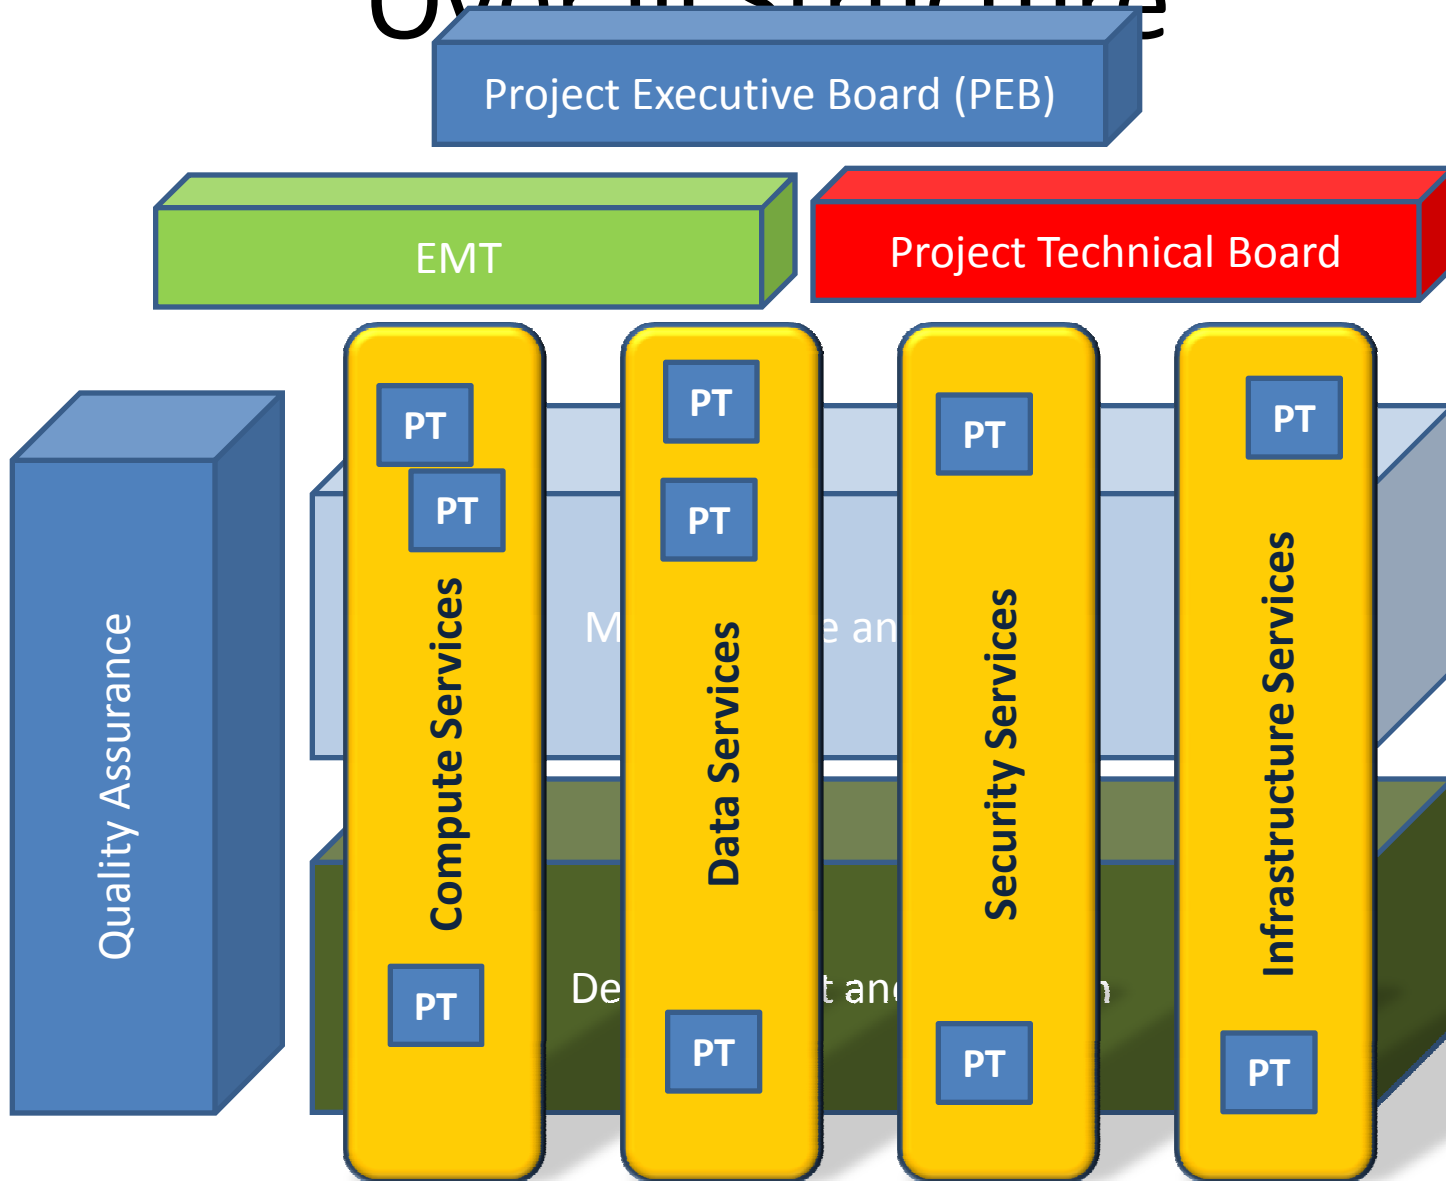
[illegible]

Project Executive Board (PEB)

EMT

Project Technical Board

Quality Assurance

M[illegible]e an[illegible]

De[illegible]t an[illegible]n

PT

PT

Compute Services

PT

PT

PT

Data Services

PT

PT

Security Services

PT

PT

Infrastructure Services

PT